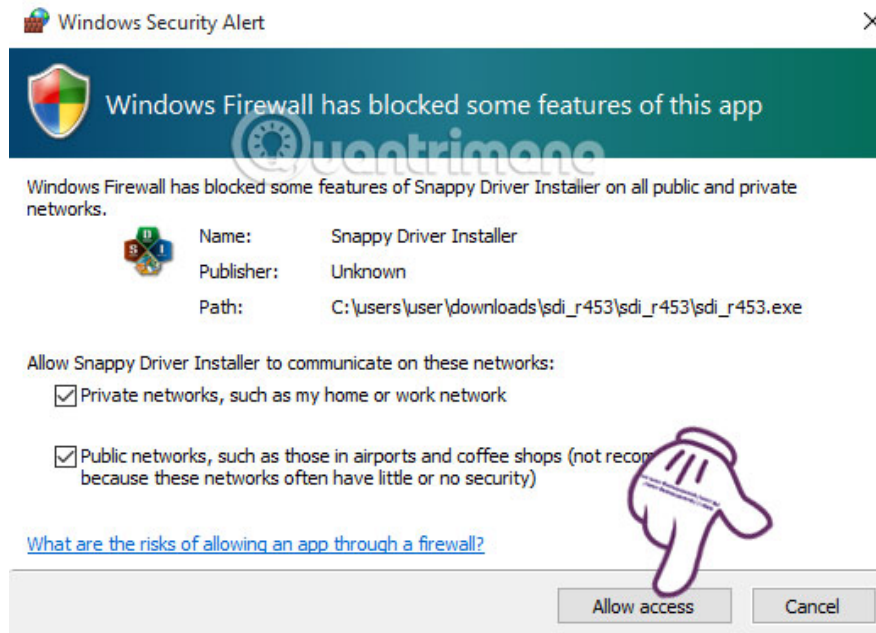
Windows Security Alert

Windows Firewall has blocked some features of this app

Quantrimang

Windows Firewall has blocked some features of Snappy Driver Installer on all public and private networks.

Name: Snappy Driver Installer

Publisher: Unknown

Path: C:\users\user\downloads\sdi_r453\sdi_r453\sdi_r453.exe

Allow Snappy Driver Installer to communicate on these networks:

Private networks, such as my home or work network

Public networks, such as those in airports and coffee shops (not recom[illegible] because these networks often have little or no security)

What are the risks of allowing an app through a firewall?

Allow access

Cancel